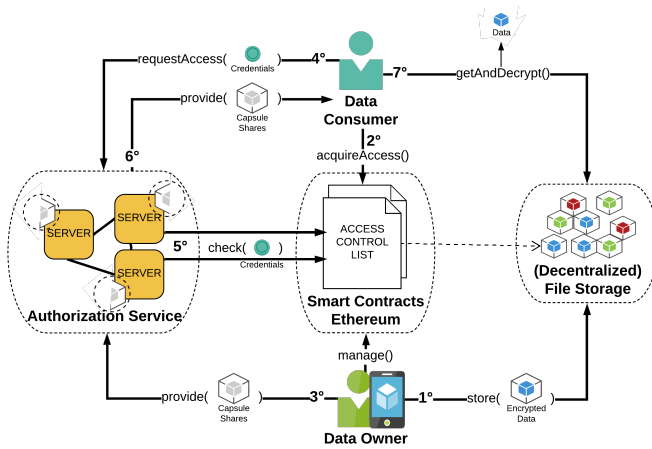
Data

requestAccess( Credentials ) 4°

7° getAndDecrypt()

provide( Capsule Shares )

Data Consumer

6°

2° acquireAccess()

SERVER

SERVER

SERVER

5° check( Credentials )

ACCESS CONTROL LIST

(Decentralized) File Storage

Authorization Service

Smart Contracts Ethereum

manage()

provide( Capsule Shares ) 3°

1° store( Encrypted Data )

Data Owner